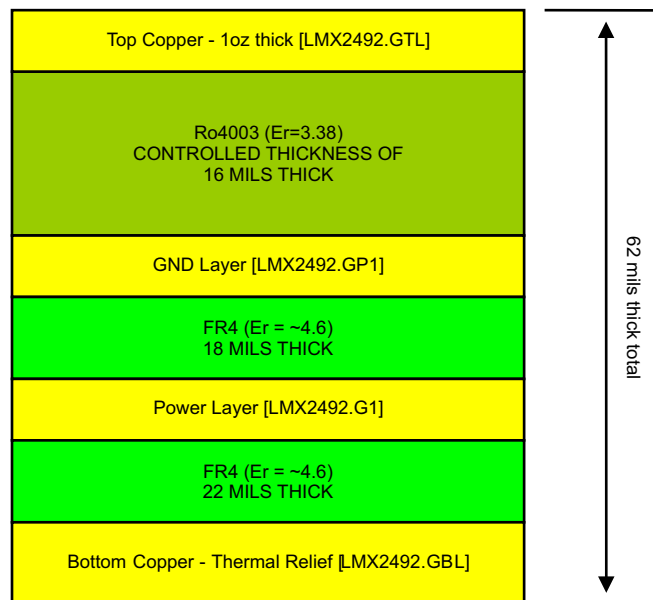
Top Copper - 1oz thick [LMX2492.GTL]

Ro4003 (Er=3.38)
CONTROLLED THICKNESS OF
16 MILS THICK

GND Layer [LMX2492.GP1]

FR4 (Er = ~4.6)
18 MILS THICK

Power Layer [LMX2492.G1]

FR4 (Er = ~4.6)
22 MILS THICK

Bottom Copper - Thermal Relief [LMX2492.GBL]

62 mils thick total